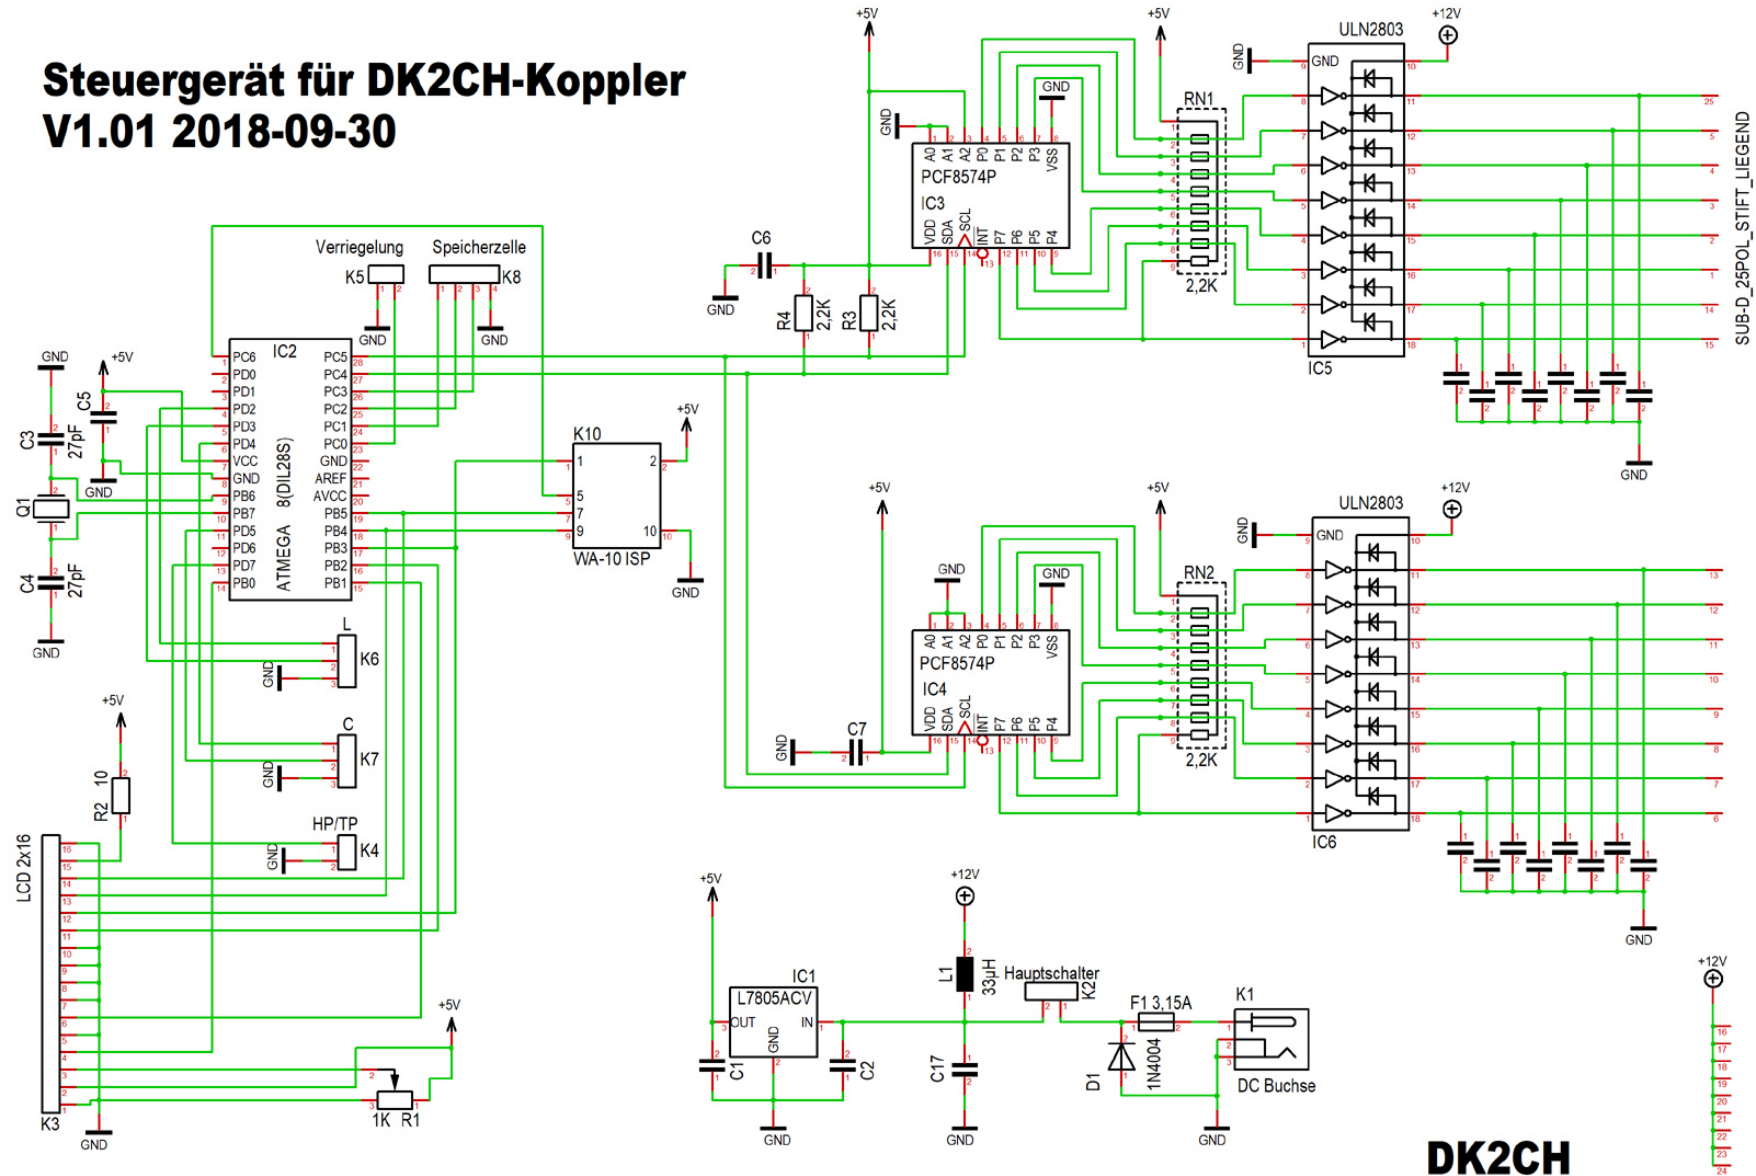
Steuergerät für DK2CH-Koppler
V1.01 2018-09-30

Verriegelung
Speicherzelle
K5
K8
GND
GND
IC2
PC6
PD0
PD1
PD2
PD3
PD4
VCC
GND
PB6
PB7
PD5
PD6
PD7
PB0
PC5
PC4
PC3
PC2
PC1
PC0
GND
AREF
AVCC
PB5
PB4
PB3
PB2
PB1
ATMEGA 8(DIL28S)
GND
+5V
C5
C3
27pF
GND
Q1
C4
27pF
GND
K10
WA-10 ISP
+5V
GND
L
K6
GND
C
K7
GND
HP/TP
K4
GND
+5V
R2 10
LCD 2x16
K3
GND
+5V
1K R1

+5V
+5V
GND
A0 A1 A2 P0 P1 P2 P3 VSS
PCF8574P
IC3
VDD SDA SCL INT P7 P6 P5 P4
GND
C6
GND
R4 2,2K
R3 2,2K
RN1
2,2K
GND
ULN2803
GND
+12V
IC5
GND
SUB-D_25POL_STIFT_LIEGEND

+5V
+5V
GND
GND
A0 A1 A2 P0 P1 P2 P3 VSS
PCF8574P
IC4
VDD SDA SCL INT P7 P6 P5 P4
GND
C7
RN2
2,2K
GND
ULN2803
GND
+12V
IC6
GND

+5V
IC1
L7805ACV
OUT IN
GND
C1
C2
+12V
L1 33µH
C17
GND
GND
Hauptschalter K2
F1 3,15A
D1 1N4004
K1
DC Buchse
GND
+12V
DK2CH